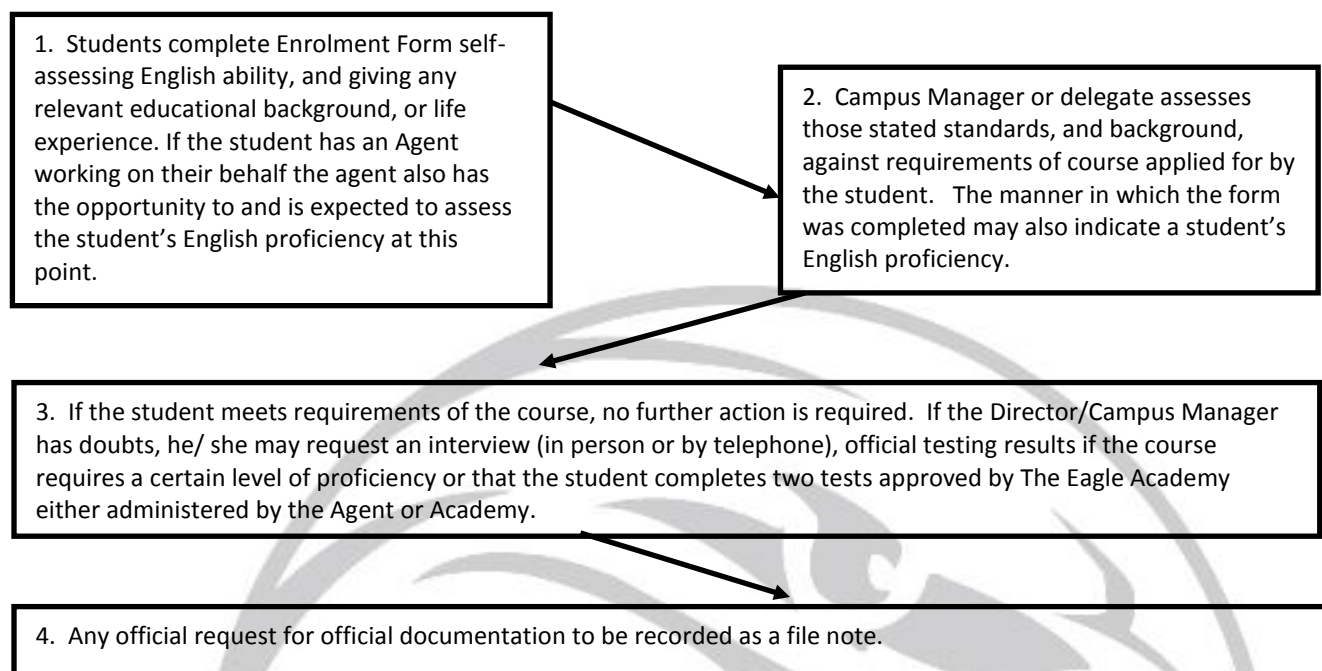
1. Students complete Enrolment Form self-assessing English ability, and giving any relevant educational background, or life experience. If the student has an Agent working on their behalf the agent also has the opportunity to and is expected to assess the student's English proficiency at this point.

2. Campus Manager or delegate assesses those stated standards, and background, against requirements of course applied for by the student. The manner in which the form was completed may also indicate a student's English proficiency.

3. If the student meets requirements of the course, no further action is required. If the Director/Campus Manager has doubts, he/ she may request an interview (in person or by telephone), official testing results if the course requires a certain level of proficiency or that the student completes two tests approved by The Eagle Academy either administered by the Agent or Academy.

4. Any official request for official documentation to be recorded as a file note.